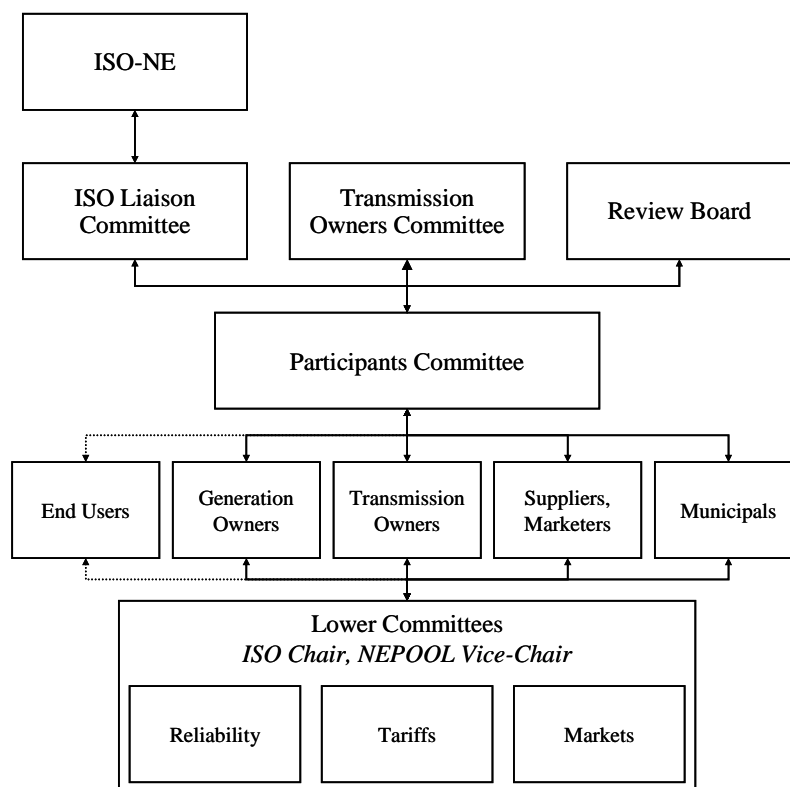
ISO-NE

ISO Liaison Committee

Transmission Owners Committee

Review Board

Participants Committee

End Users

Generation Owners

Transmission Owners

Suppliers, Marketers

Municipals

Lower Committees
*ISO Chair, NEPOOL Vice-Chair*

Reliability

Tariffs

Markets